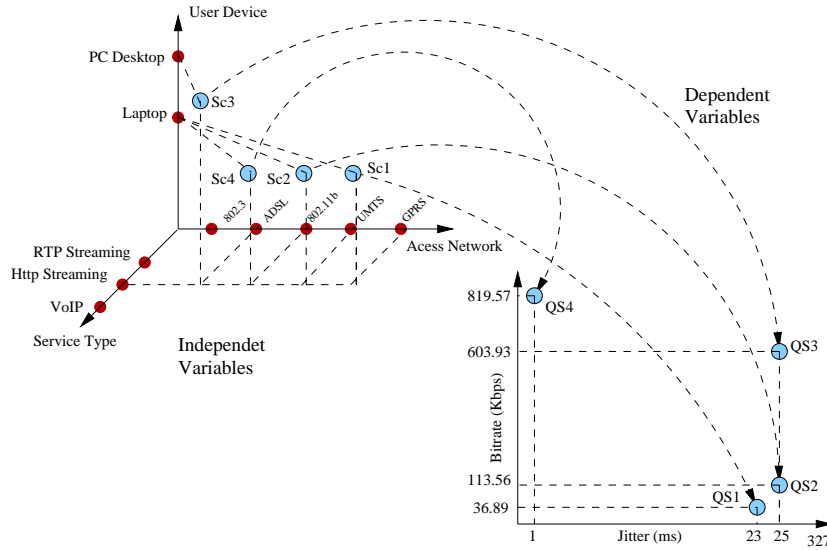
User Device

PC Desktop

Laptop

Sc3

Sc4

Sc2

Sc1

802.3

ADSL

802.11b

UMTS

GPRS

Acess Network

RTP Streaming

Http Streaming

VoIP

Service Type

Independet Variables

Dependent Variables

819.57

QS4

603.93

QS3

Bitrate (Kbps)

113.56

QS2

36.89

QS1

1

Jitter (ms)

23

25

327